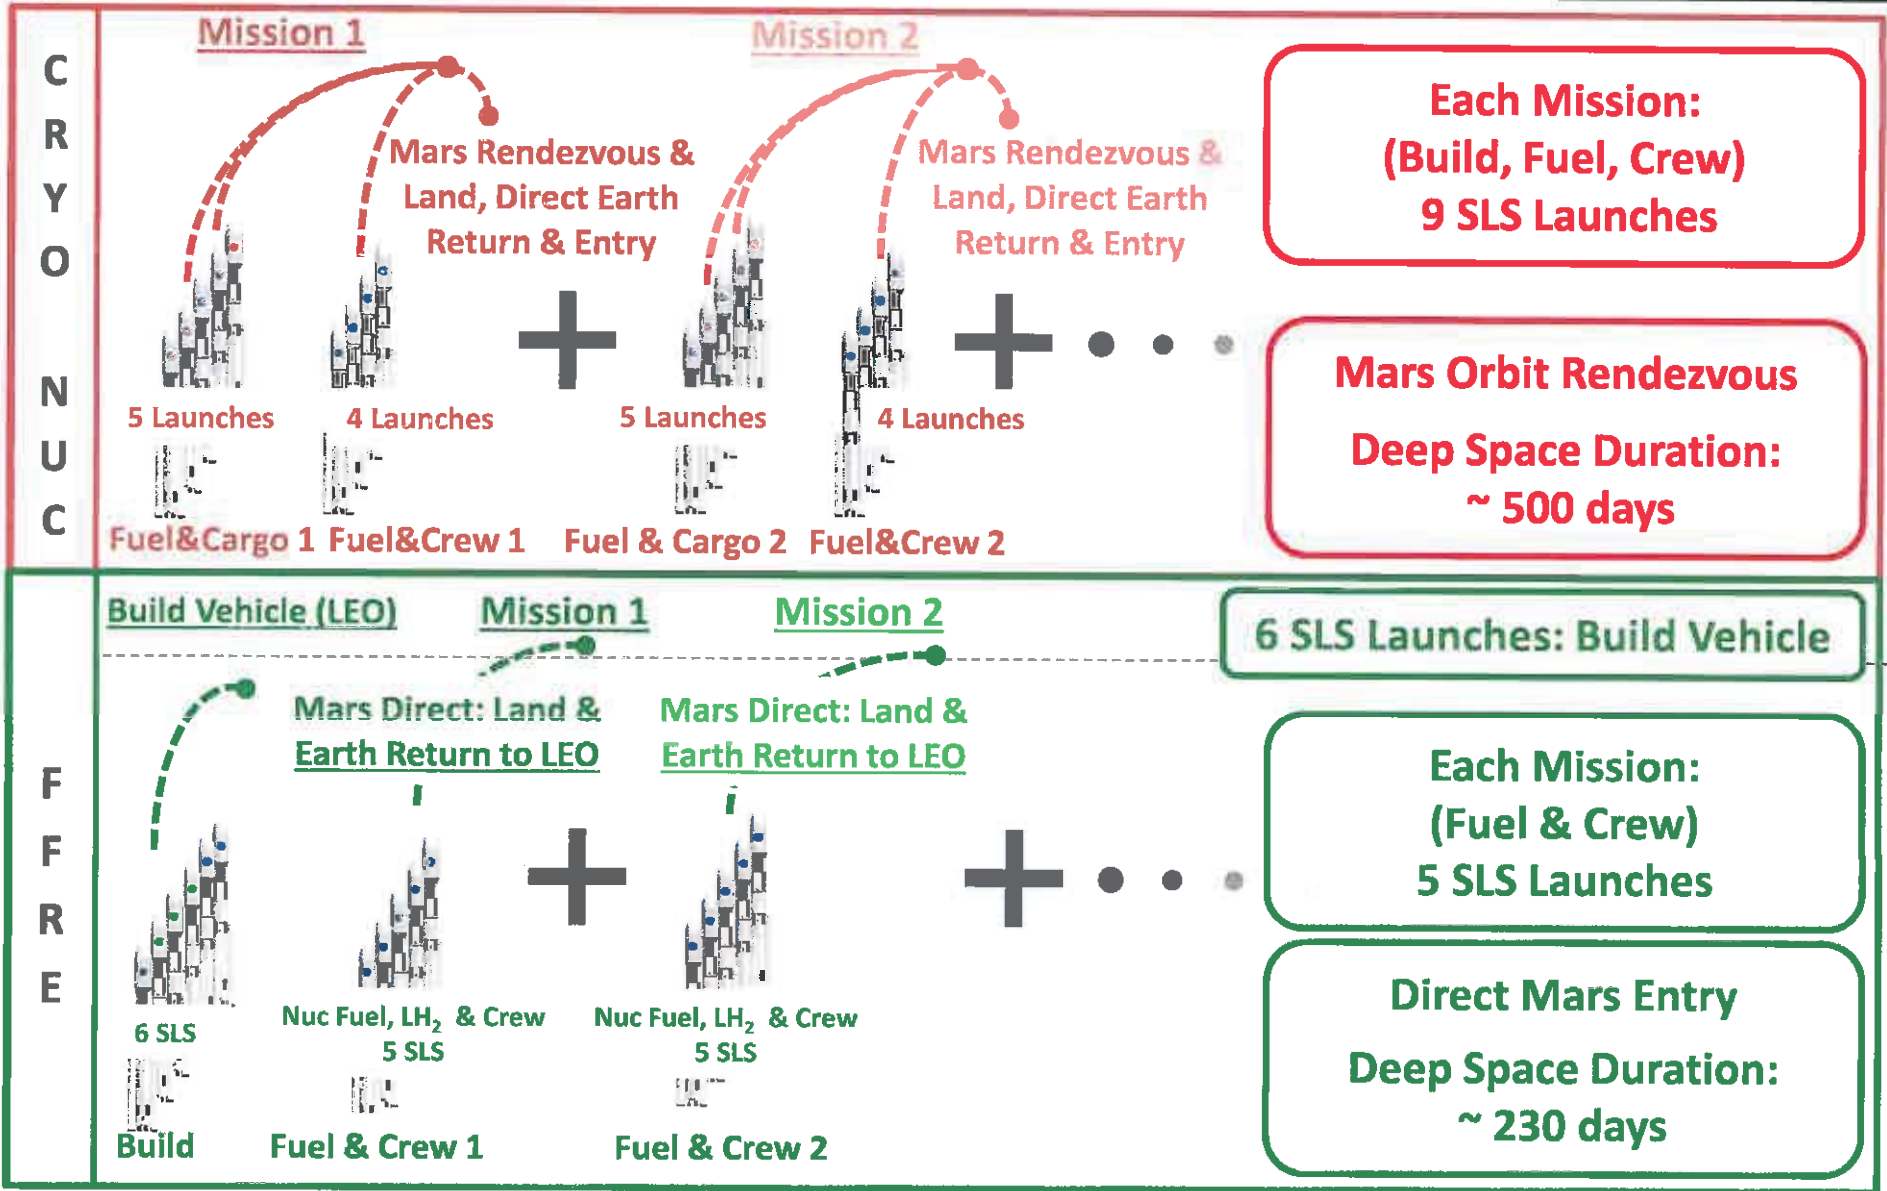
CRYO NUC

Mission 1

Mars Rendezvous & Land, Direct Earth Return & Entry

5 Launches

4 Launches

Fuel&Cargo 1

Fuel&Crew 1

Mission 2

Mars Rendezvous & Land, Direct Earth Return & Entry

5 Launches

4 Launches

Fuel & Cargo 2

Fuel&Crew 2

Each Mission: (Build, Fuel, Crew) 9 SLS Launches

Mars Orbit Rendezvous

Deep Space Duration: ~ 500 days

FFRE

Build Vehicle (LEO)

Mission 1

Mission 2

6 SLS Launches: Build Vehicle

Mars Direct: Land & Earth Return to LEO

Mars Direct: Land & Earth Return to LEO

6 SLS

Build

Nuc Fuel, $LH_2$ & Crew 5 SLS

Fuel & Crew 1

Nuc Fuel, $LH_2$ & Crew 5 SLS

Fuel & Crew 2

Each Mission: (Fuel & Crew) 5 SLS Launches

Direct Mars Entry

Deep Space Duration: ~ 230 days